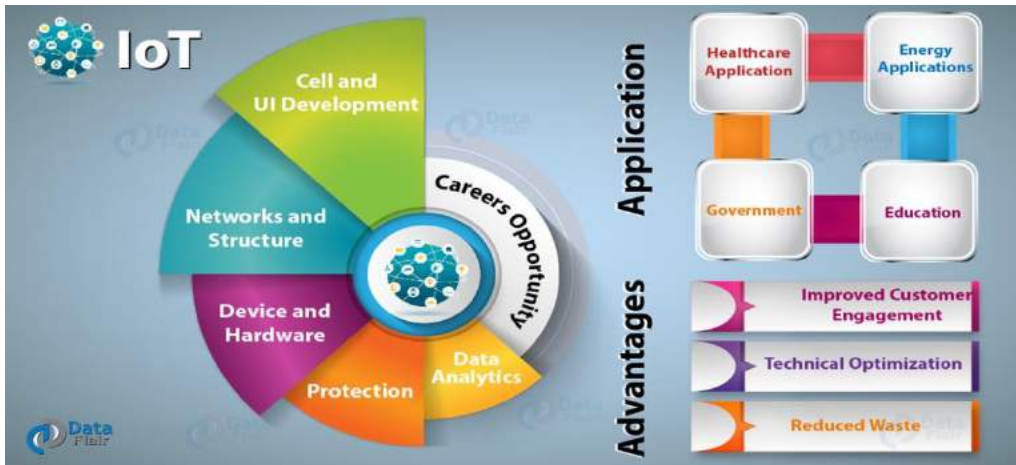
IoT

Cell and UI Development

Networks and Structure

Device and Hardware

Protection

Data Analytics

Careers Opportunity

Application

Healthcare Application

Energy Applications

Government

Education

Advantages

Improved Customer Engagement

Technical Optimization

Reduced Waste

Data Flair